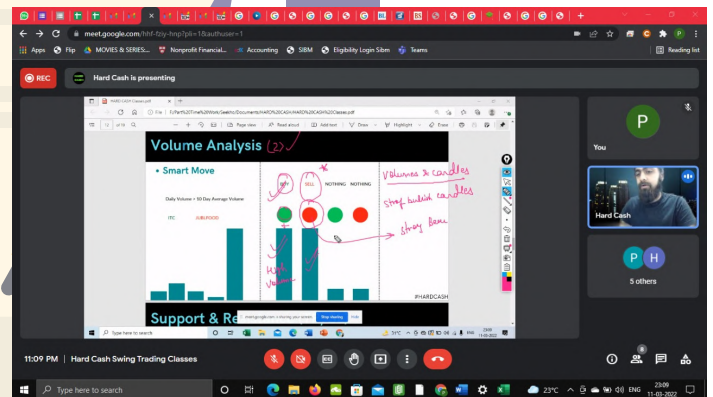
meet.google.com/hhf-fziy-hnp?pli=1&authuser=1

Apps Flip MOVIES & SERIES:... Nonprofit Financial... Accounting SIBM Eligibility Login Sibm Teams

Reading list

REC

Hard Cash is presenting

HARD CASH Classes.pdf

File

of 10

Read aloud

Add text

Draw

Highlight

Erase

Volume Analysis (2)

• Smart Move

Daily Volume > 50 Day Average Volume

ITC

JUBLFOOD

BUY

SELL

NOTHING

NOTHING

Volumes & candles

Strong bullish candles

Strong Bear

High Volume

#HARDCASH

Support & Re

meet.google.com is sharing your screen.

Stop sharing

Hide

Type here to search

You

P

Hard Cash

P H

5 others

11:09 PM | Hard Cash Swing Trading Classes

Type here to search

23°C

ENG

23:09

11-03-2022